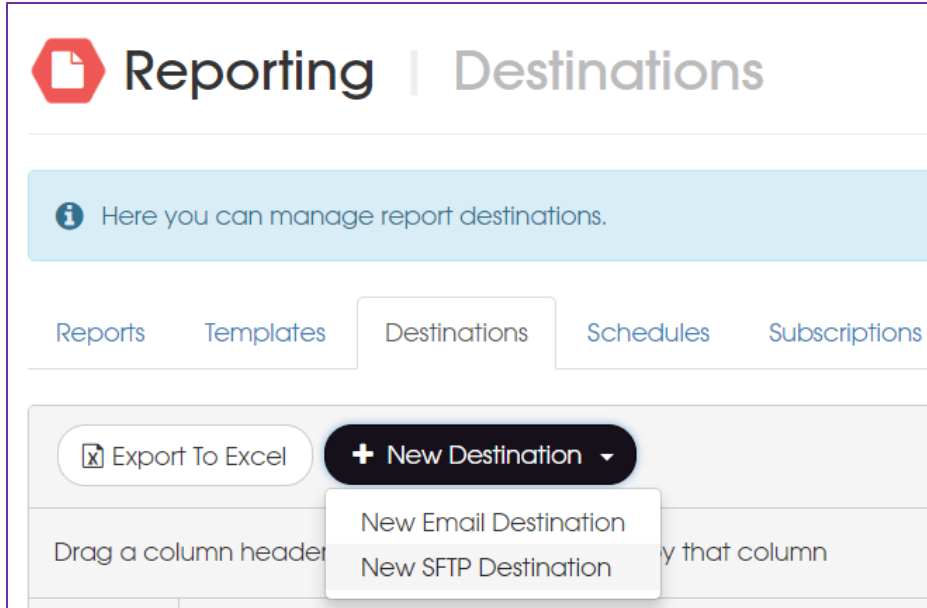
Reporting | Destinations

Here you can manage report destinations.

Reports Templates Destinations Schedules Subscriptions

Export To Excel

+ New Destination

New Email Destination

New SFTP Destination

Drag a column header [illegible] y that column